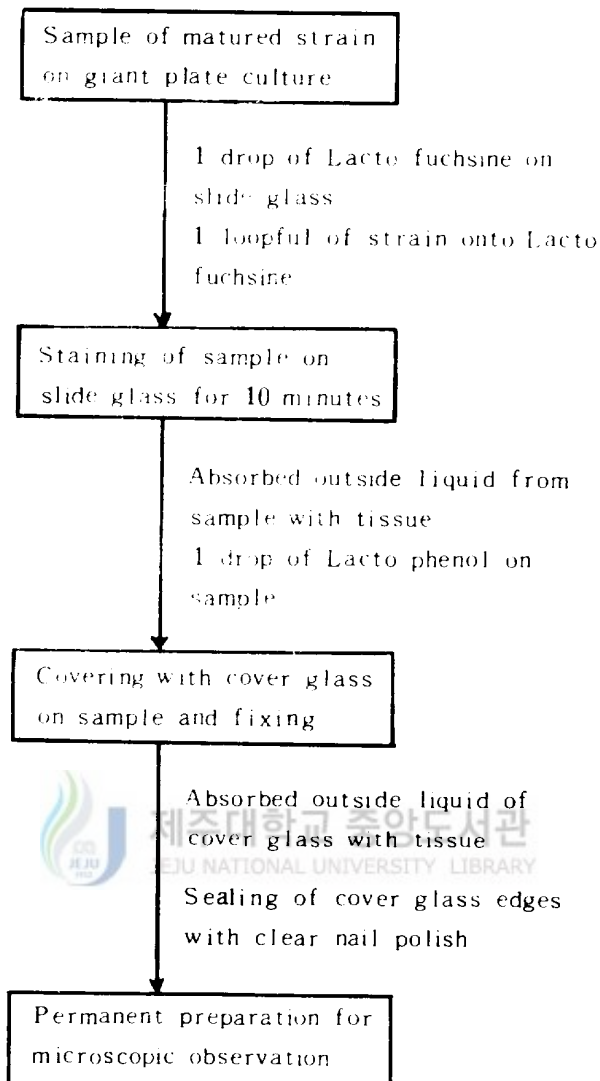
Sample of matured strain on giant plate culture

1 drop of Lacto fuchsine on slide glass
1 loopful of strain onto Lacto fuchsine

Staining of sample on slide glass for 10 minutes

Absorbed outside liquid from sample with tissue
1 drop of Lacto phenol on sample

Covering with cover glass on sample and fixing

Absorbed outside liquid of cover glass with tissue
Sealing of cover glass edges with clear nail polish

제주대학교 중앙도서관
JEJU NATIONAL UNIVERSITY LIBRARY

Permanent preparation for microscopic observation